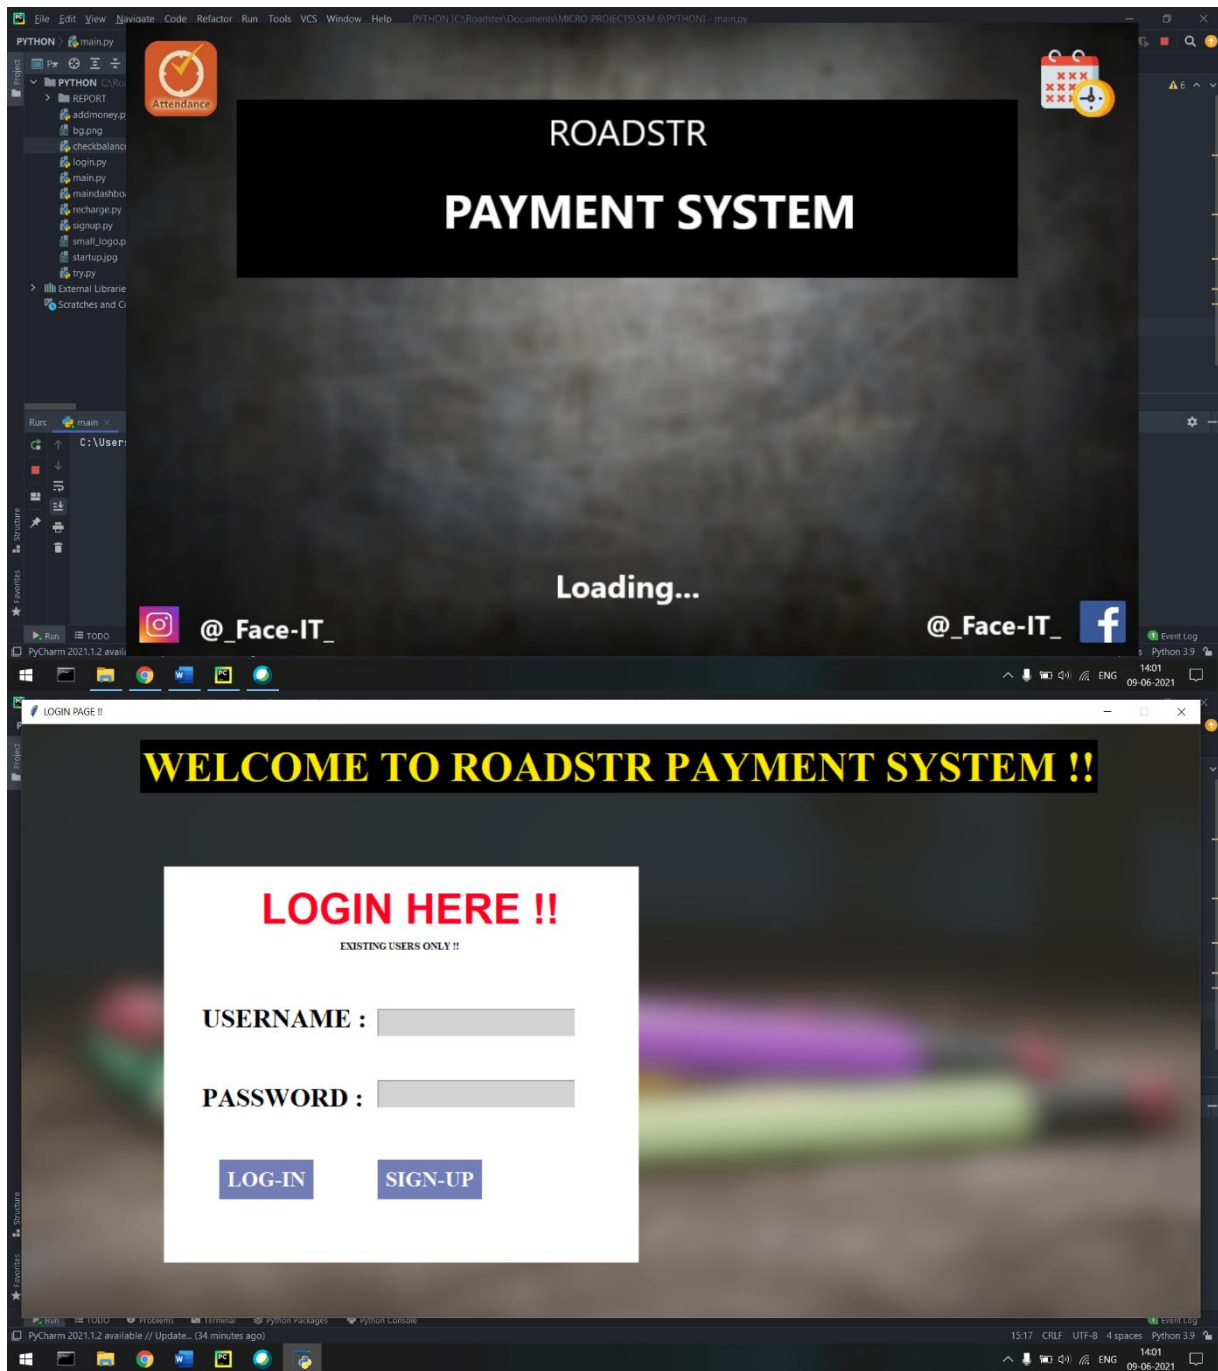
File Edit View Navigate Code Refactor Run Tools VCS Window Help PYTHON [C:\Roadster\Documents\MICRO PROJECTS\SEM 6\PYTHON] - main.py

PYTHON main.py

PYTHON
REPORT
addmoney.p
bg.png
checkbalanc
login.py
main.py
maindashbo
recharge.py
signup.py
small_logo.p
startup.jpg
try.py
External Librarie
Scratches and C

Run: main
C:\User

Run TODO
PyCharm 2021.1.2 avail

Attendance

ROADSTR

PAYMENT SYSTEM

Loading...

@_Face-IT_

@_Face-IT_

Event Log
Python 3.9

ENG 14:01 09-06-2021

LOGIN PAGE !!

WELCOME TO ROADSTR PAYMENT SYSTEM !!

LOGIN HERE !!

EXISTING USERS ONLY !!

USERNAME :

PASSWORD :

LOG-IN

SIGN-UP

Run TODO Problems Terminal Python Packages Python Console Event Log

PyCharm 2021.1.2 available // Update... (34 minutes ago)

15:17 CRLF UTF-8 4 spaces Python 3.9

ENG 14:01 09-06-2021